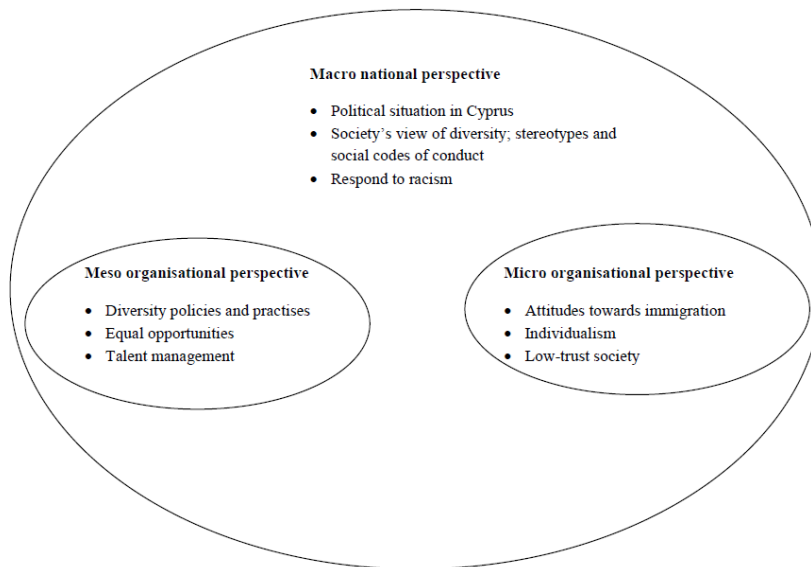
**Macro national perspective**

- Political situation in Cyprus
- Society's view of diversity; stereotypes and social codes of conduct
- Respond to racism

**Meso organisational perspective**

- Diversity policies and practises
- Equal opportunities
- Talent management

**Micro organisational perspective**

- Attitudes towards immigration
- Individualism
- Low-trust society